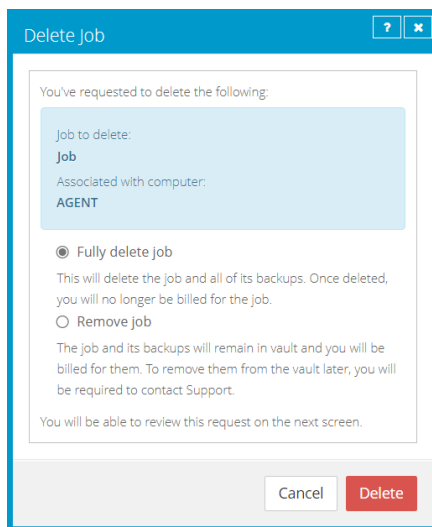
Delete Job

?

×

You've requested to delete the following:

Job to delete:
Job
Associated with computer:
AGENT

Fully delete job

This will delete the job and all of its backups. Once deleted, you will no longer be billed for the job.

Remove job

The job and its backups will remain in vault and you will be billed for them. To remove them from the vault later, you will be required to contact Support.

You will be able to review this request on the next screen.

Cancel

Delete